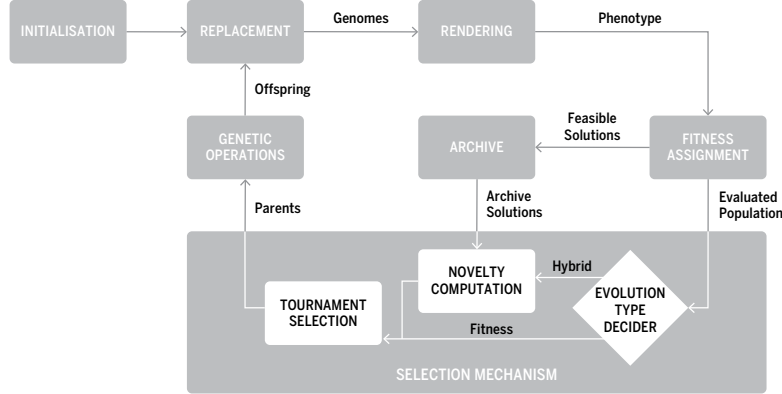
INITIALISATION

REPLACEMENT

Genomes

RENDERING

Phenotype

Offspring

GENETIC OPERATIONS

ARCHIVE

Feasible Solutions

FITNESS ASSIGNMENT

Parents

Archive Solutions

Evaluated Population

NOVELTY COMPUTATION

Hybrid

EVOLUTION TYPE DECIDER

TOURNAMENT SELECTION

Fitness

SELECTION MECHANISM